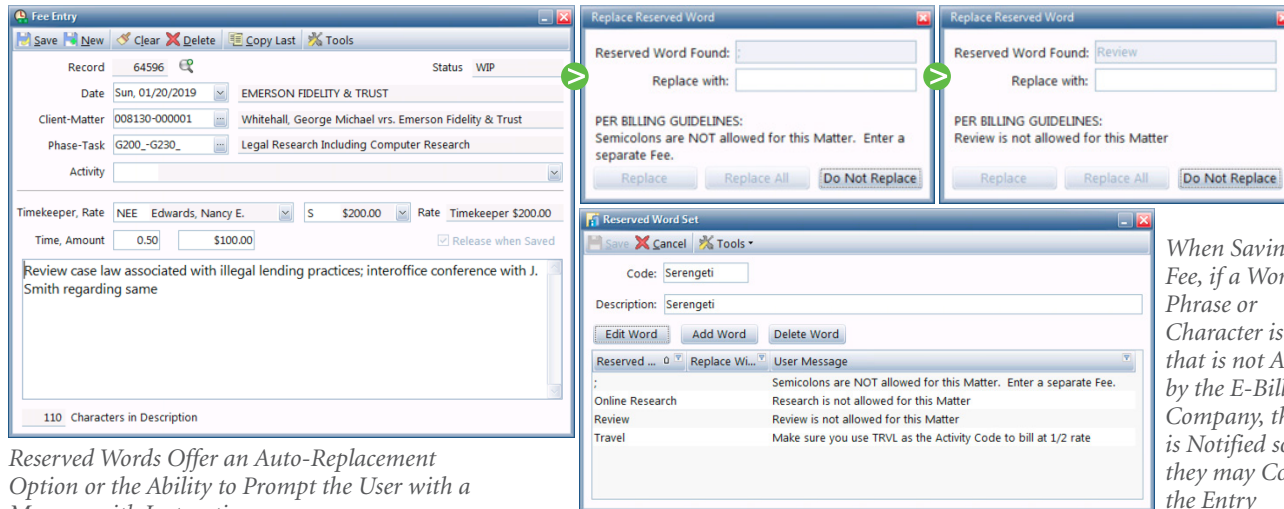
Fee Entry

Save New Clear Delete Copy Last Tools

Record 64596
Status WIP
Date Sun, 01/20/2019
EMERSON FIDELITY & TRUST
Client-Matter 008130-000001
Whitehall, George Michael vrs. Emerson Fidelity & Trust
Phase-Task G200_-G230_
Legal Research Including Computer Research
Activity

Timekeeper, Rate NEE Edwards, Nancy E.
S $200.00
Rate Timekeeper $200.00
Time, Amount 0.50 $100.00
Release when Saved

Review case law associated with illegal lending practices; interoffice conference with J. Smith regarding same

110 Characters in Description

Reserved Words Offer an Auto-Replacement Option or the Ability to Prompt the User with a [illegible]

Replace Reserved Word

Reserved Word Found: ;
Replace with:

PER BILLING GUIDELINES:
Semicolons are NOT allowed for this Matter. Enter a separate Fee.

Replace Replace All Do Not Replace

Replace Reserved Word

Reserved Word Found: Review
Replace with:

PER BILLING GUIDELINES:
Review is not allowed for this Matter

Replace Replace All Do Not Replace

Reserved Word Set

Save Cancel Tools

Code: Serengeti
Description: Serengeti

Edit Word Add Word Delete Word

| Reserved ... | Replace Wi... | User Message |
|---|---|---|
| ; | | Semicolons are NOT allowed for this Matter. Enter a separate Fee. |
| Online Research | | Research is not allowed for this Matter |
| Review | | Review is not allowed for this Matter |
| Travel | | Make sure you use TRVL as the Activity Code to bill at 1/2 rate |

When Savin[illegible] Fee, if a Wor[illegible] Phrase or Character is that is not A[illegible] by the E-Bil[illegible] Company, th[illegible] is Notified s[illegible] they may Co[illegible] the Entry